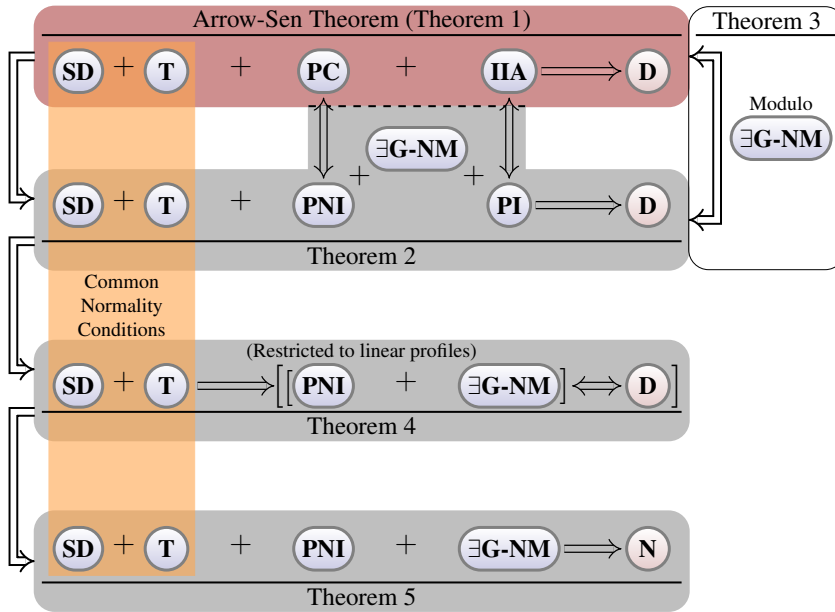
Arrow-Sen Theorem (Theorem 1)

Theorem 3

SD + T + PC + IIA $\Longrightarrow$ D

Modulo

$\exists$G-NM

$\exists$G-NM

SD + T + PNI + + PI $\Longrightarrow$ D

Theorem 2

Common Normality Conditions

(Restricted to linear profiles)

SD + T $\Longrightarrow$ [[PNI + $\exists$G-NM] $\Longleftrightarrow$ D]

Theorem 4

SD + T + PNI + $\exists$G-NM $\Longrightarrow$ N

Theorem 5